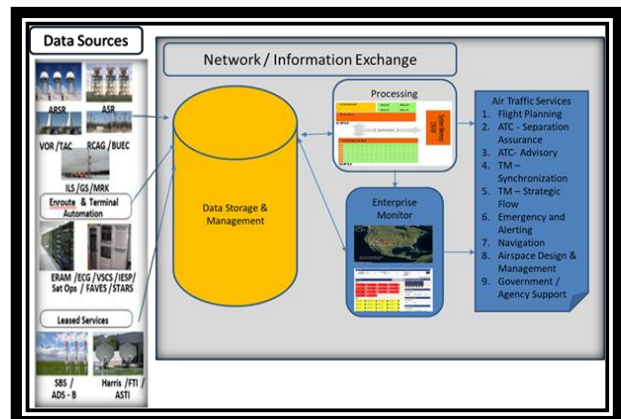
Data Sources

ARSR

ASR

VOR / TAC

RCAG / BUEC

ILS / GS / MRK

Enroute & Terminal Automation

ERAM / ECG / VSCS / IESP / Sat Ops / FAVES / STARS

Leased Services

SBS / ADS - B

Harris / FTI / ASTI

Network / Information Exchange

Data Storage & Management

Processing

Enterprise Monitor

Air Traffic Services
1. Flight Planning
2. ATC - Separation Assurance
3. ATC- Advisory
4. TM – Synchronization
5. TM – Strategic Flow
6. Emergency and Alerting
7. Navigation
8. Airspace Design & Management
9. Government / Agency Support